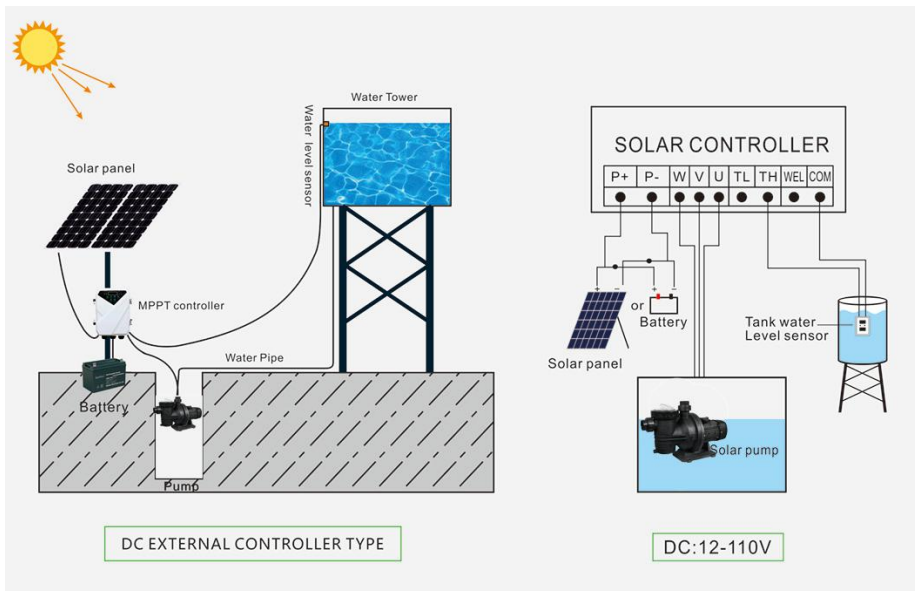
Water Tower

Water level sensor

Solar panel

MPPT controller

Water Pipe

Battery

Pump

DC EXTERNAL CONTROLLER TYPE

SOLAR CONTROLLER

| P+ | P- | W | V | U | TL | TH | WEL | COM |
|---|---|---|---|---|---|---|---|---|

+ -

or

+ -

Battery

Solar panel

Tank water Level sensor

Solar pump

DC:12-110V